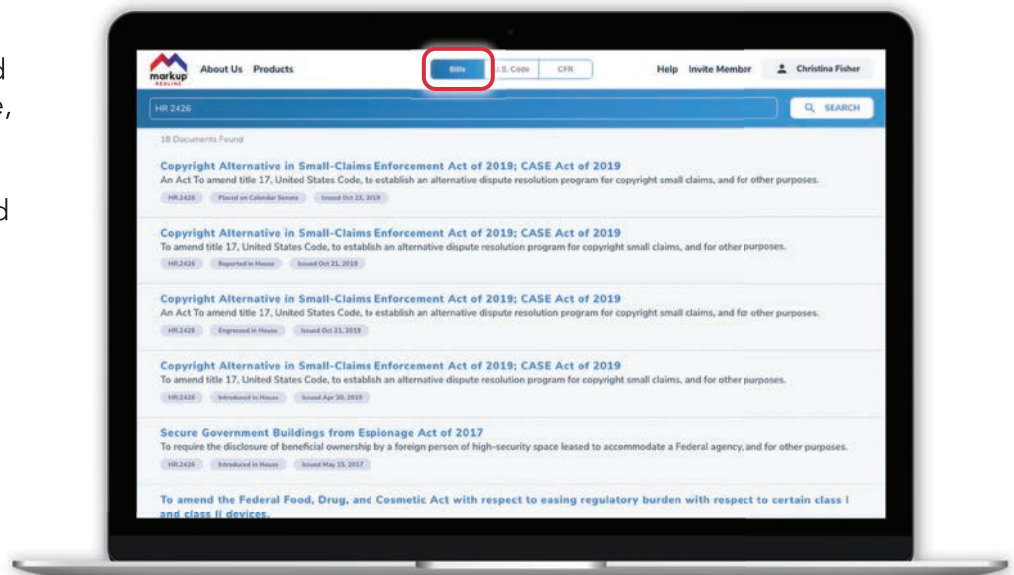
d
e,

d

markup REDLINE About Us Products

Bills U.S. Code CFR

Help Invite Member Christina Fisher

HR 2426

SEARCH

18 Documents Found

Copyright Alternative in Small-Claims Enforcement Act of 2019; CASE Act of 2019

An Act To amend title 17, United States Code, to establish an alternative dispute resolution program for copyright small claims, and for other purposes.

HR.2426 Placed on Calendar Senate Issued Oct 22, 2019

Copyright Alternative in Small-Claims Enforcement Act of 2019; CASE Act of 2019

To amend title 17, United States Code, to establish an alternative dispute resolution program for copyright small claims, and for other purposes.

HR.2426 Reported in House Issued Oct 21, 2019

Copyright Alternative in Small-Claims Enforcement Act of 2019; CASE Act of 2019

An Act To amend title 17, United States Code, to establish an alternative dispute resolution program for copyright small claims, and fo other purposes.

HR.2426 Engrossed in House Issued Oct 21, 2019

Copyright Alternative in Small-Claims Enforcement Act of 2019; CASE Act of 2019

To amend title 17, United States Code, to establish an alternative dispute resolution program for copyright small claims, and for other purposes.

HR.2426 Introduced in House Issued Apr 30, 2019

Secure Government Buildings from Espionage Act of 2017

To require the disclosure of beneficial ownership by a foreign person of high-security space leased to accommodate a Federal agency, and for other purposes.

HR.2426 Introduced in House Issued May 15, 2017

To amend the Federal Food, Drug, and Cosmetic Act with respect to easing regulatory burden with respect to certain class I and class II devices.